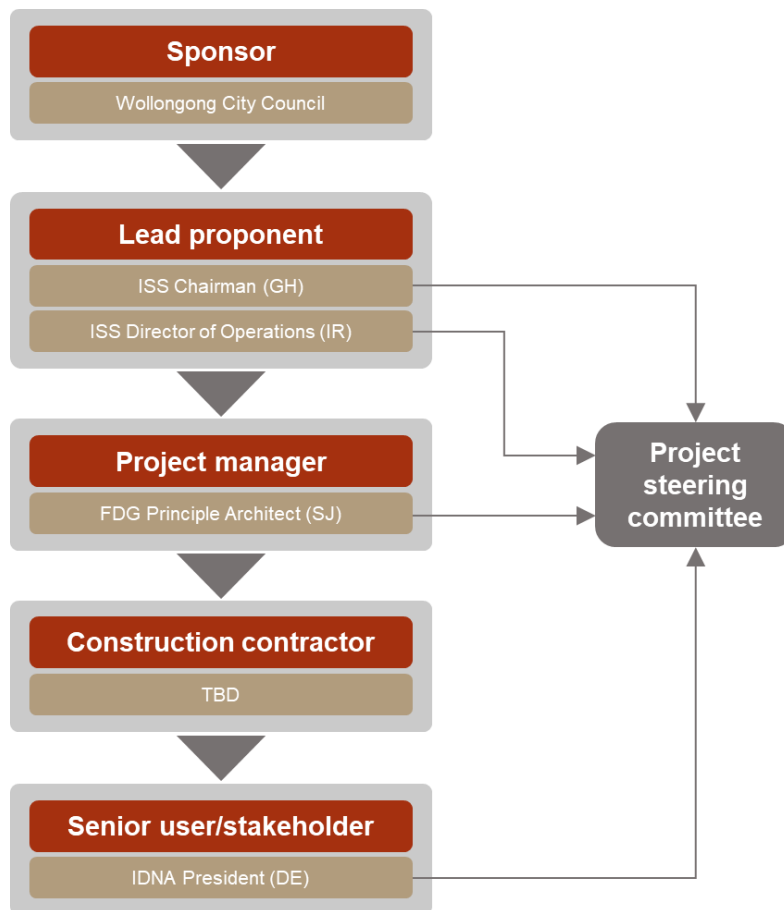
Sponsor

Wollongong City Council

Lead proponent

ISS Chairman (GH)

ISS Director of Operations (IR)

Project manager

FDG Principle Architect (SJ)

Construction contractor

TBD

Senior user/stakeholder

IDNA President (DE)

Project steering committee